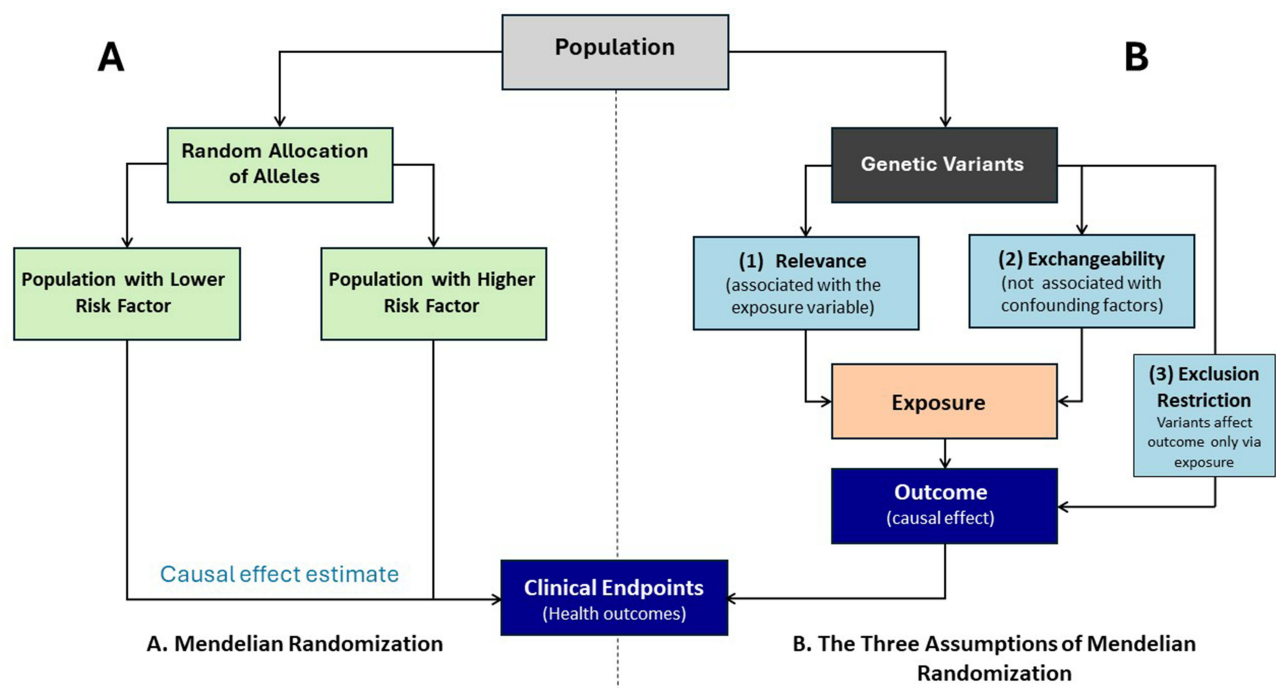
A

Population

B

Random Allocation of Alleles

Population with Lower Risk Factor

Population with Higher Risk Factor

Causal effect estimate

Genetic Variants

(1) Relevance (associated with the exposure variable)

(2) Exchangeability (not associated with confounding factors)

(3) Exclusion Restriction Variants affect outcome only via exposure

Exposure

Outcome (causal effect)

Clinical Endpoints (Health outcomes)

A. Mendelian Randomization

B. The Three Assumptions of Mendelian Randomization